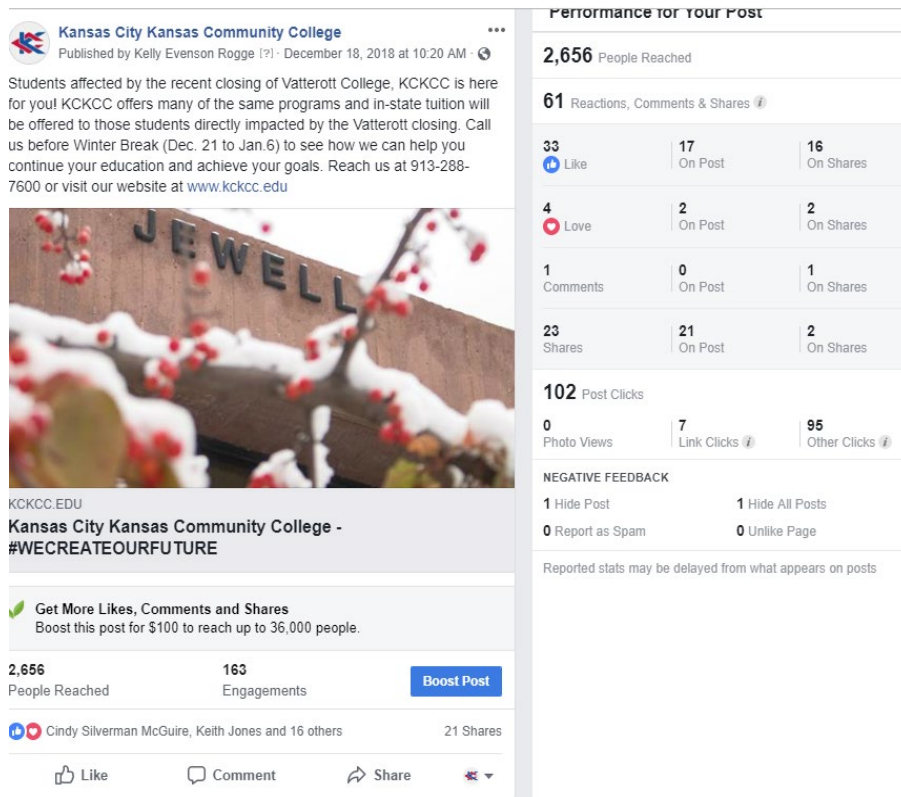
Kansas City Kansas Community College
Published by Kelly Evenson Rogge [?] · December 18, 2018 at 10:20 AM ·

Students affected by the recent closing of Vatterott College, KCKCC is here for you! KCKCC offers many of the same programs and in-state tuition will be offered to those students directly impacted by the Vatterott closing. Call us before Winter Break (Dec. 21 to Jan.6) to see how we can help you continue your education and achieve your goals. Reach us at 913-288-7600 or visit our website at www.kckcc.edu

JEWELL

KCKCC.EDU
Kansas City Kansas Community College - #WECREATEOURFUTURE

Get More Likes, Comments and Shares
Boost this post for $100 to reach up to 36,000 people.

2,656
People Reached

163
Engagements

Boost Post

Cindy Silverman McGuire, Keith Jones and 16 others

21 Shares

Like
Comment
Share

Performance for Your Post

2,656 People Reached

61 Reactions, Comments & Shares

| 33 Like | 17 On Post | 16 On Shares |
|---|---|---|
| 4 Love | 2 On Post | 2 On Shares |
| 1 Comments | 0 On Post | 1 On Shares |
| 23 Shares | 21 On Post | 2 On Shares |

102 Post Clicks

| 0 Photo Views | 7 Link Clicks | 95 Other Clicks |
|---|---|---|

NEGATIVE FEEDBACK

1 Hide Post
1 Hide All Posts
0 Report as Spam
0 Unlike Page

Reported stats may be delayed from what appears on posts